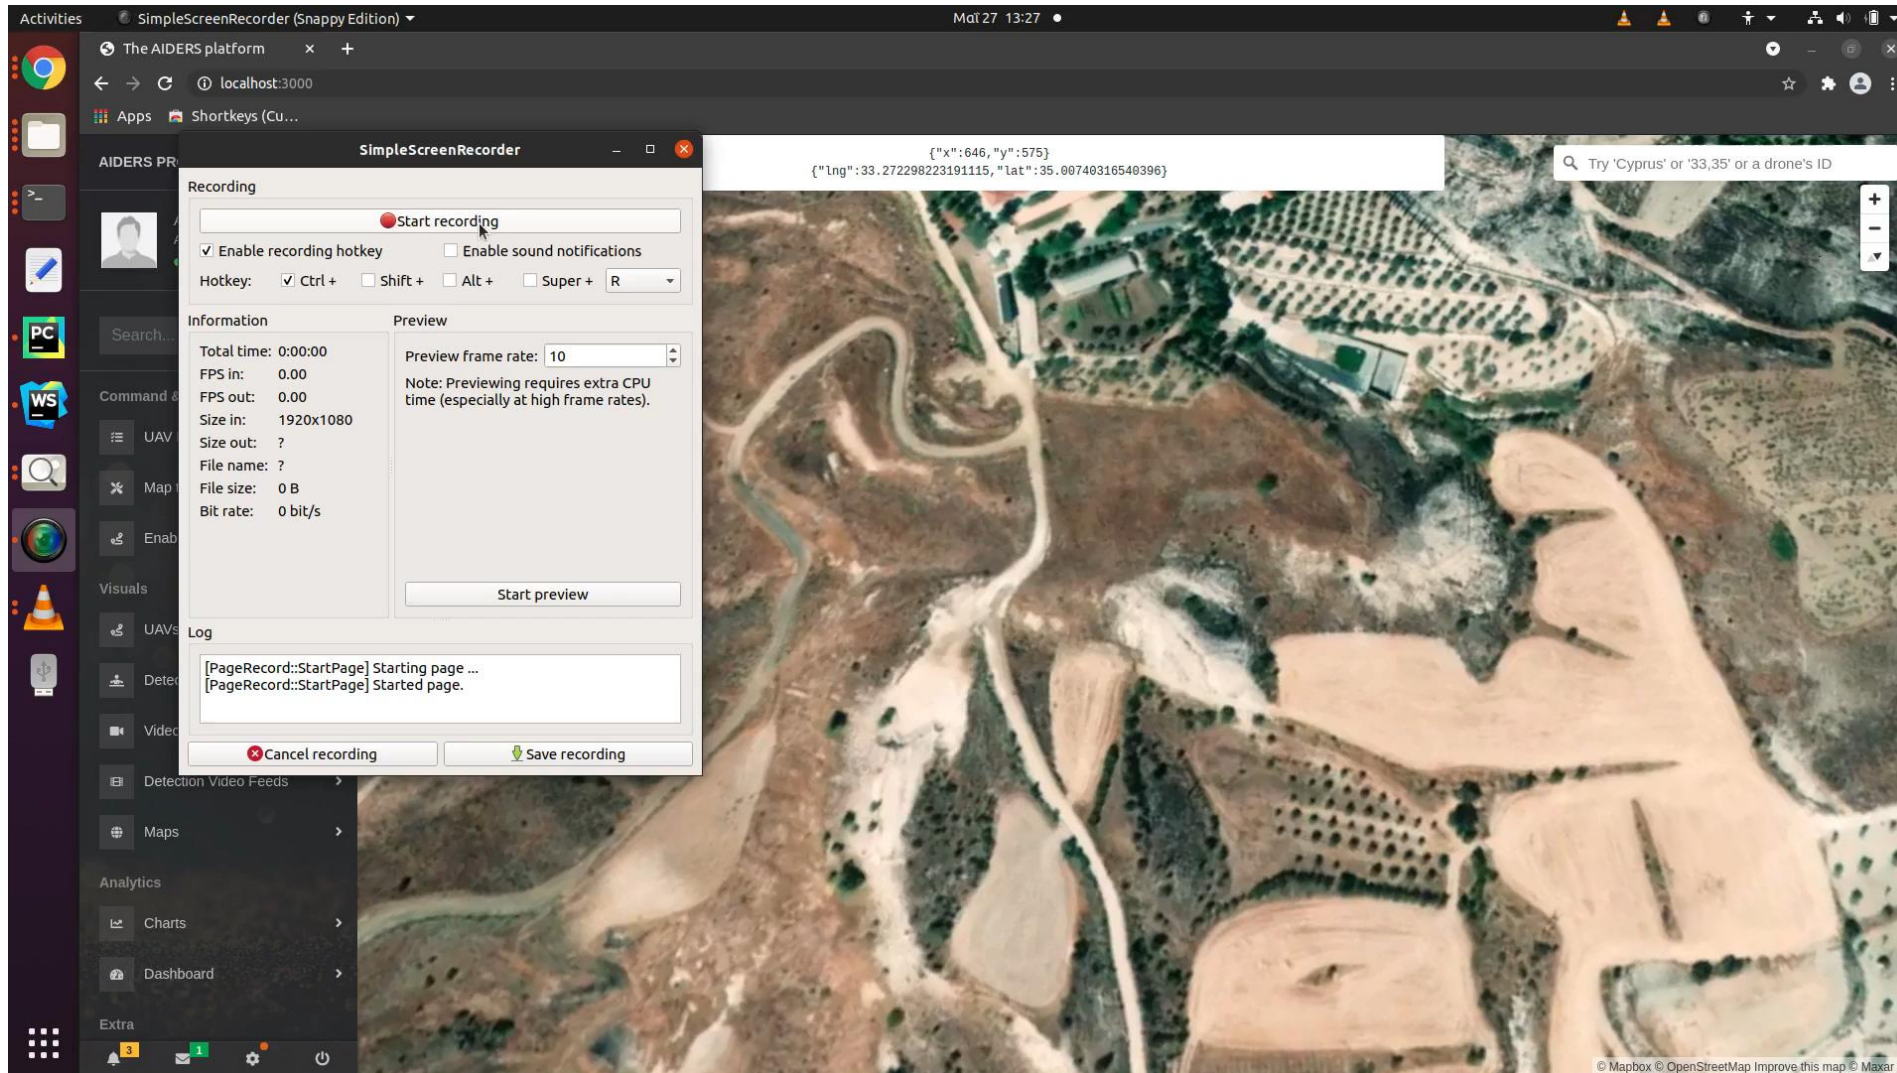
Activities SimpleScreenRecorder (Snappy Edition) ▾
Μαΐ 27 13:27 ●

The AIDERS platform × +
localhost:3000
Apps Shortkeys (Cu...

AIDERS PR
Search...
Command &
UAV
Map
Enab
Visuals
UAVs
Dete
Video
Detection Video Feeds
Maps
Analytics
Charts
Dashboard
Extra
3
1

SimpleScreenRecorder
Recording
Start recording
Enable recording hotkey
Enable sound notifications
Hotkey: Ctrl + Shift + Alt + Super + R
Information
Total time: 0:00:00
FPS in: 0.00
FPS out: 0.00
Size in: 1920x1080
Size out: ?
File name: ?
File size: 0 B
Bit rate: 0 bit/s
Preview
Preview frame rate: 10
Note: Previewing requires extra CPU time (especially at high frame rates).
Start preview
Log
[PageRecord::StartPage] Starting page ...
[PageRecord::StartPage] Started page.
Cancel recording
Save recording

{"x":646,"y":575}
{"lng":33.272298223191115,"lat":35.00740316540396}

Try 'Cyprus' or '33,35' or a drone's ID
+
−

© Mapbox © OpenStreetMap Improve this map © Maxar